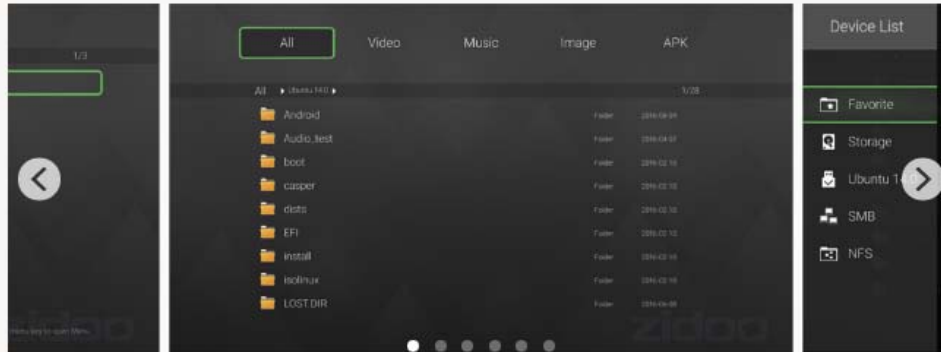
1/3

Menu key to open Menu

zidoo

All

Video

Music

Image

APK

All ▸ Ubuntu 14.0 ▸

1/28

| | | |
|---|---|---|
| Android | Folder | 2016-08-09 |
| Audio_test | Folder | 2016-04-03 |
| boot | Folder | 2016-02-10 |
| casper | Folder | 2016-02-10 |
| dists | Folder | 2016-02-10 |
| EFI | Folder | 2016-02-10 |
| install | Folder | 2016-02-10 |
| isolinux | Folder | 2016-02-10 |
| LOST.DIR | Folder | 2016-06-08 |

zidoo

Device List

Favorite

Storage

Ubuntu 1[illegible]

SMB

NFS